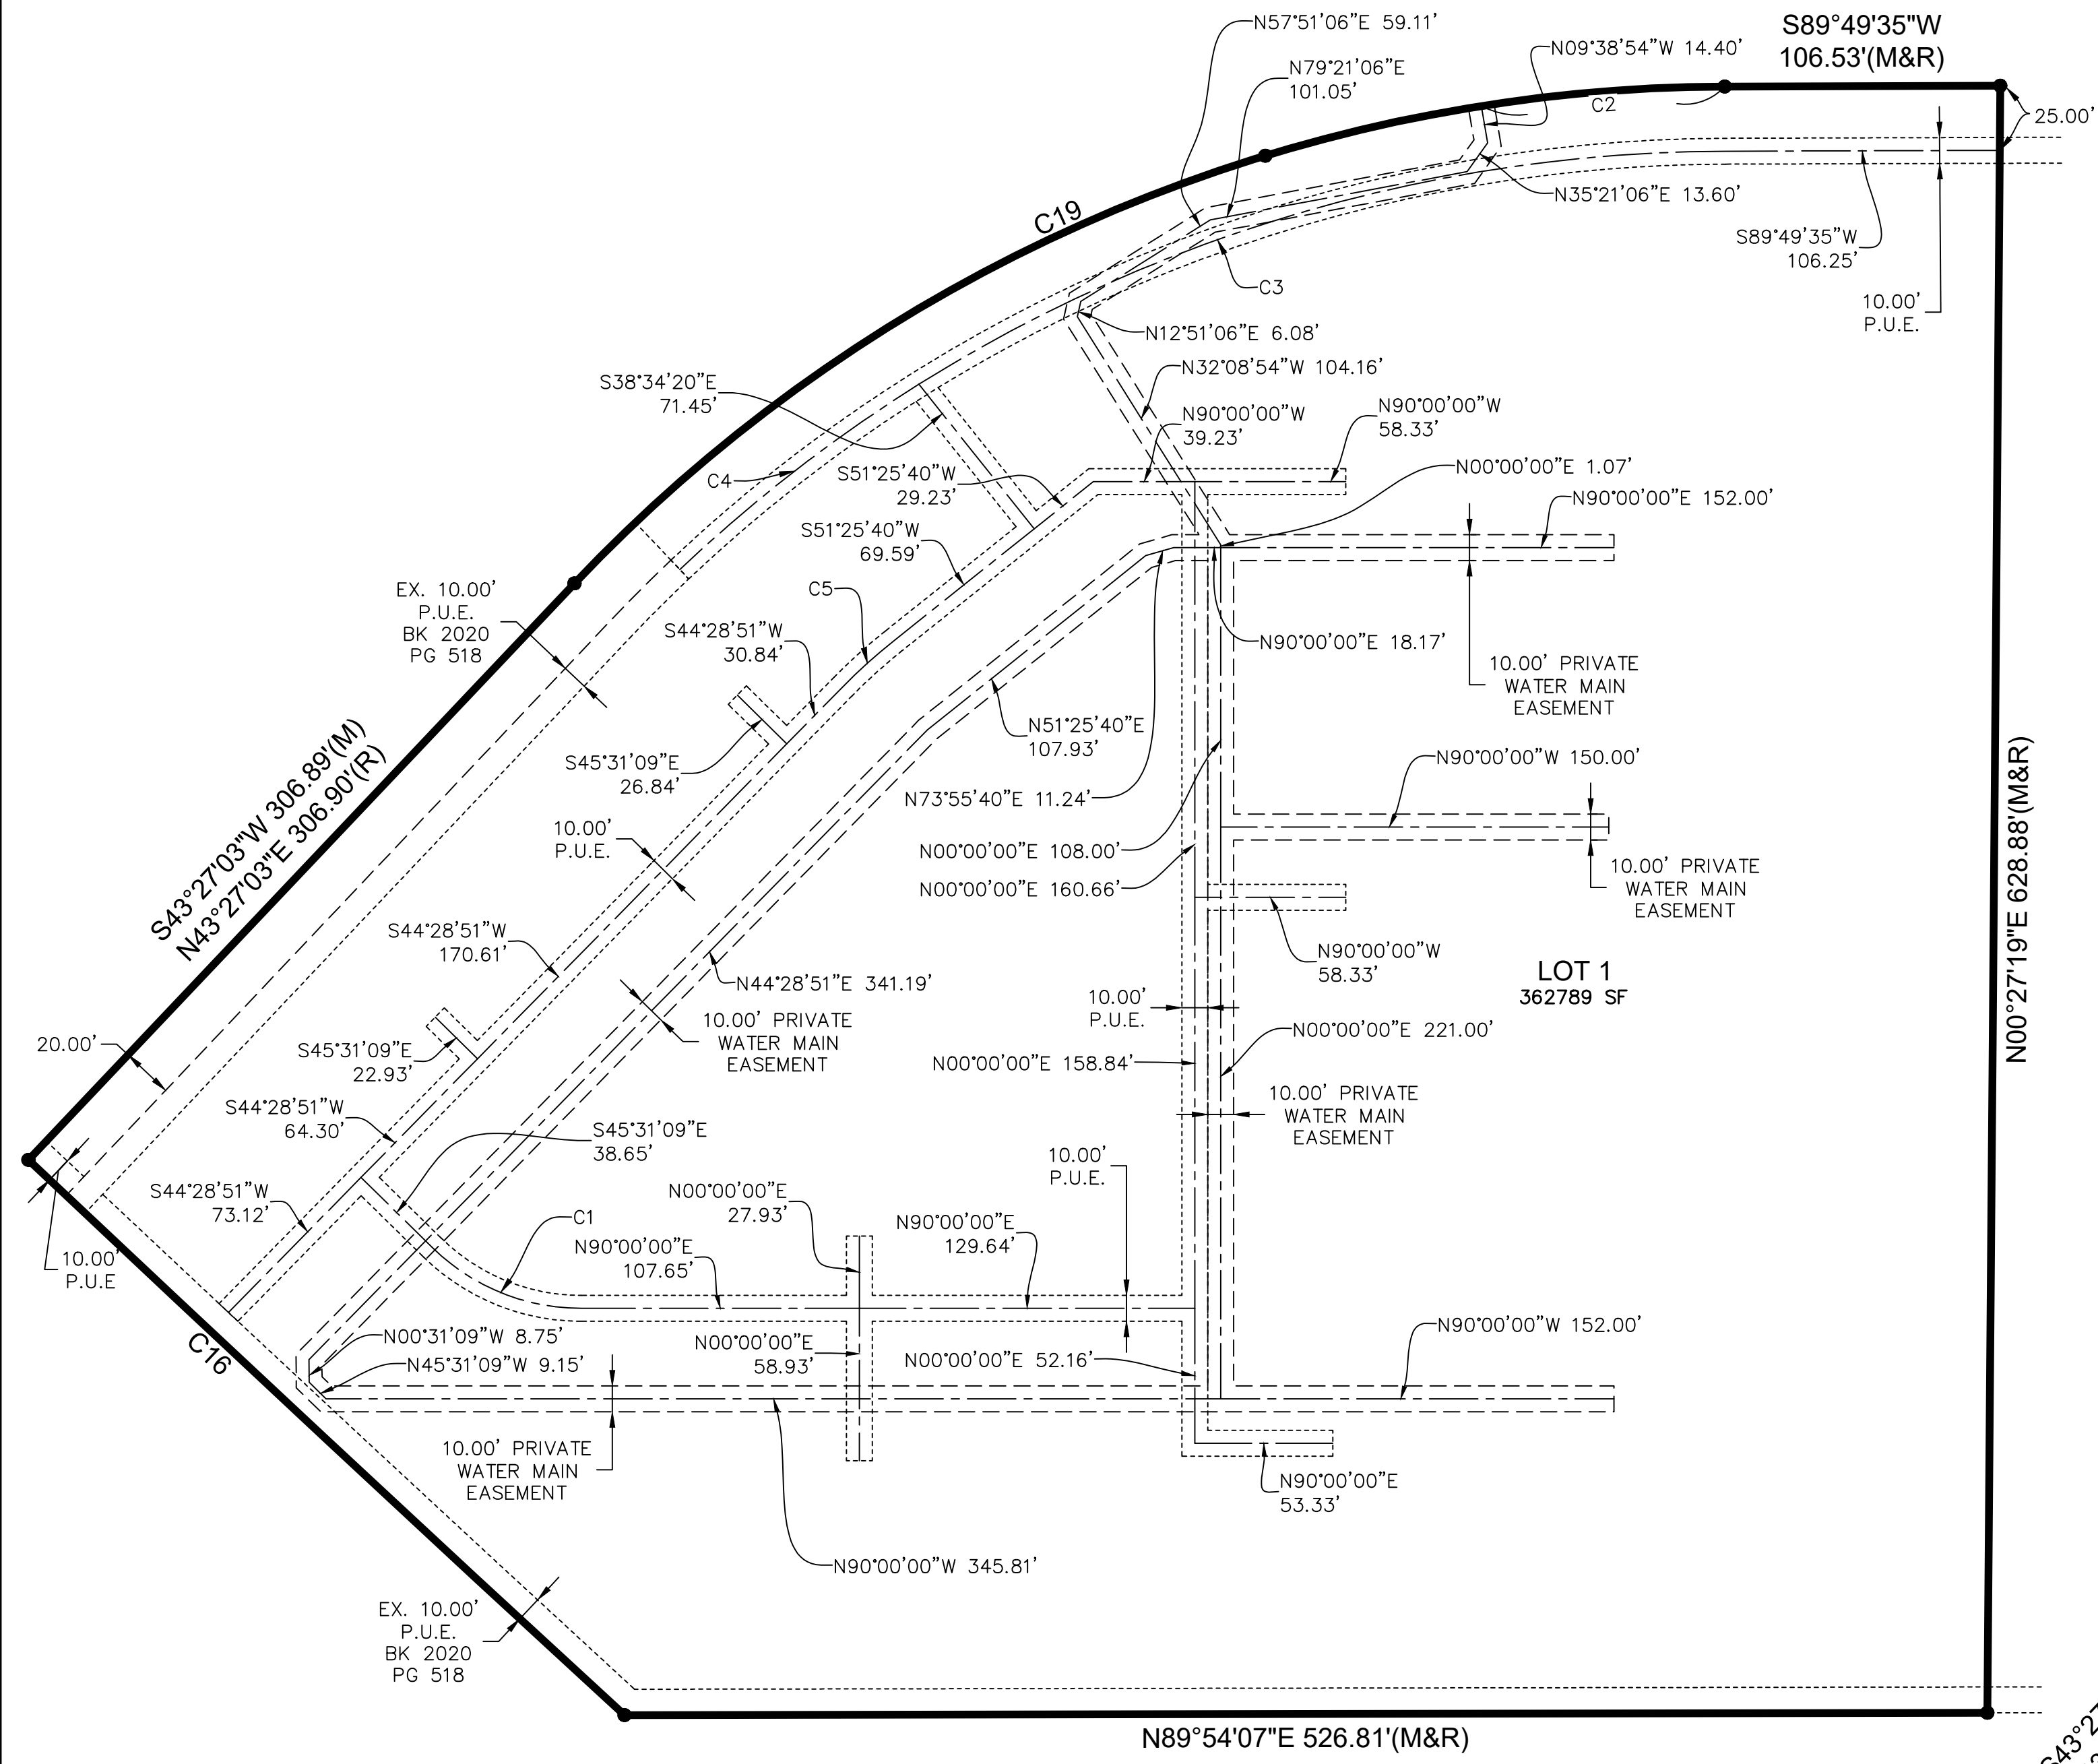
N57°51'06"E 59.11'
S89°49'35"W
106.53'(M&R)
N09°38'54"W 14.40'
N79°21'06"E
101.05'
C2
25.00'
N35°21'06"E 13.60'
C19
S89°49'35"W
106.25'
C3
10.00'
P.U.E.
N12°51'06"E 6.08'
N32°08'54"W 104.16'
S38°34'20"E
71.45'
N90°00'00"W
39.23'
N90°00'00"W
58.33'
N00°00'00"E 1.07'
C4
S51°25'40"W
29.23'
N90°00'00"E 152.00'
S51°25'40"W
69.59'
C5
EX. 10.00'
P.U.E.
BK 2020
PG 518
N90°00'00"E 18.17'
S44°28'51"W
30.84'
10.00' PRIVATE
WATER MAIN
EASEMENT
N51°25'40"E
107.93'
S45°31'09"E
26.84'
N73°55'40"E 11.24'
N90°00'00"W 150.00'
10.00'
P.U.E.
N00°00'00"E 108.00'
S43°27'03"W 306.89'(M)
N43°27'03"E 306.90'(R)
N00°00'00"E 160.66'
10.00' PRIVATE
WATER MAIN
EASEMENT
N00°27'19"E 628.88'(M&R)
S44°28'51"W
170.61'
N90°00'00"W
58.33'
LOT 1
362789 SF
N44°28'51"E 341.19'
10.00'
P.U.E.
10.00' PRIVATE
WATER MAIN
EASEMENT
20.00'
N00°00'00"E 221.00'
S45°31'09"E
22.93'
N00°00'00"E 158.84'
10.00' PRIVATE
WATER MAIN
EASEMENT
S44°28'51"W
64.30'
S45°31'09"E
38.65'
10.00'
P.U.E.
S44°28'51"W
73.12'
C1
N00°00'00"E
27.93'
N90°00'00"E
129.64'
10.00'
P.U.E
N90°00'00"E
107.65'
N00°31'09"W 8.75'
N00°00'00"E
58.93'
N00°00'00"E 52.16'
N90°00'00"W 152.00'
C16
N45°31'09"W 9.15'
10.00' PRIVATE
WATER MAIN
EASEMENT
N90°00'00"E
53.33'
N90°00'00"W 345.81'
EX. 10.00'
P.U.E.
BK 2020
PG 518
N89°54'07"E 526.81'(M&R)
S43°2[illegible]